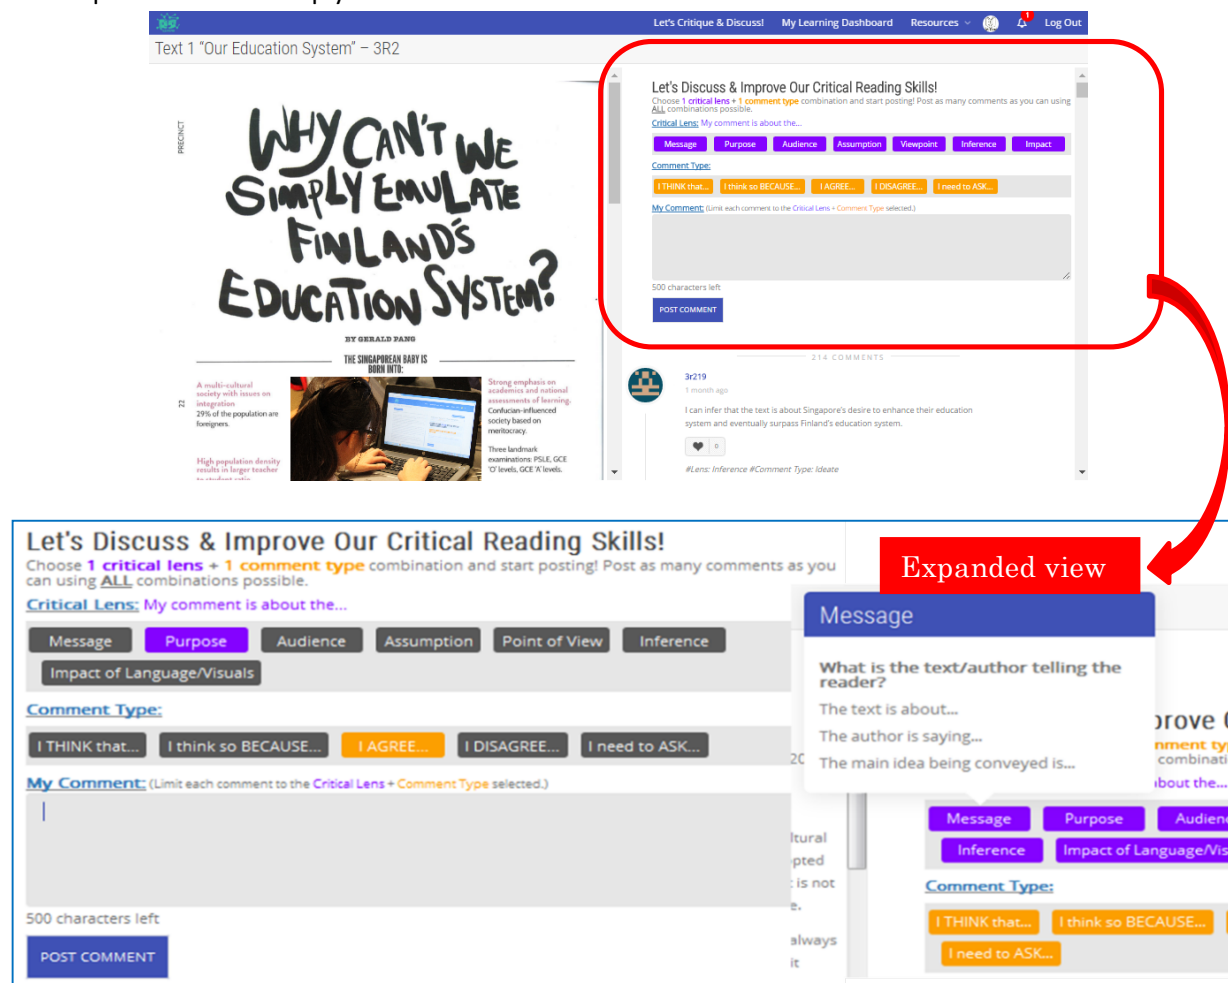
Let's Critique & Discuss! My Learning Dashboard Resources Log Out

Text 1 "Our Education System" – 3R2

PRECINCT

WHY CAN'T WE SIMPLY EMULATE FINLAND'S EDUCATION SYSTEM?

BY GERALD PANG

THE SINGAPOREAN BABY IS BORN INTO:

A multi-cultural society with issues on integration
29% of the population are foreigners.

High population density results in larger teacher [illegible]

22

Strong emphasis on academics and national assessments of learning.
Confucian-influenced society based on meritocracy.
Three landmark examinations: PSLE, GCE 'O' levels, GCE 'A' levels.

Let's Discuss & Improve Our Critical Reading Skills!
Choose 1 critical lens + 1 comment type combination and start posting! Post as many comments as you can using ALL combinations possible.
Critical Lens: My comment is about the...
Message Purpose Audience Assumption Viewpoint Inference Impact
Comment Type:
I THINK that... I think so BECAUSE... I AGREE... I DISAGREE... I need to ASK...
My Comment: (Limit each comment to the Critical Lens + Comment Type selected.)
500 characters left
POST COMMENT

214 COMMENTS

3r219
1 month ago
I can infer that the text is about Singapore's desire to enhance their education system and eventually surpass Finland's education system.
0
#Lens: Inference #Comment Type: Ideate

Let's Discuss & Improve Our Critical Reading Skills!
Choose 1 critical lens + 1 comment type combination and start posting! Post as many comments as you can using ALL combinations possible.
Critical Lens: My comment is about the...
Message Purpose Audience Assumption Point of View Inference
Impact of Language/Visuals
Comment Type:
I THINK that... I think so BECAUSE... I AGREE... I DISAGREE... I need to ASK...
My Comment: (Limit each comment to the Critical Lens + Comment Type selected.)
500 characters left
POST COMMENT

Expanded view

Message
What is the text/author telling the reader?
The text is about...
The author is saying...
The main idea being conveyed is...

20
ltural
pted
is not
e.
always
it

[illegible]rove
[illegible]nment ty
combinati
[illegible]bout the...
Message Purpose Audien
Inference Impact of Language/Vis
Comment Type:
I THINK that... I think so BECAUSE...
I need to ASK...